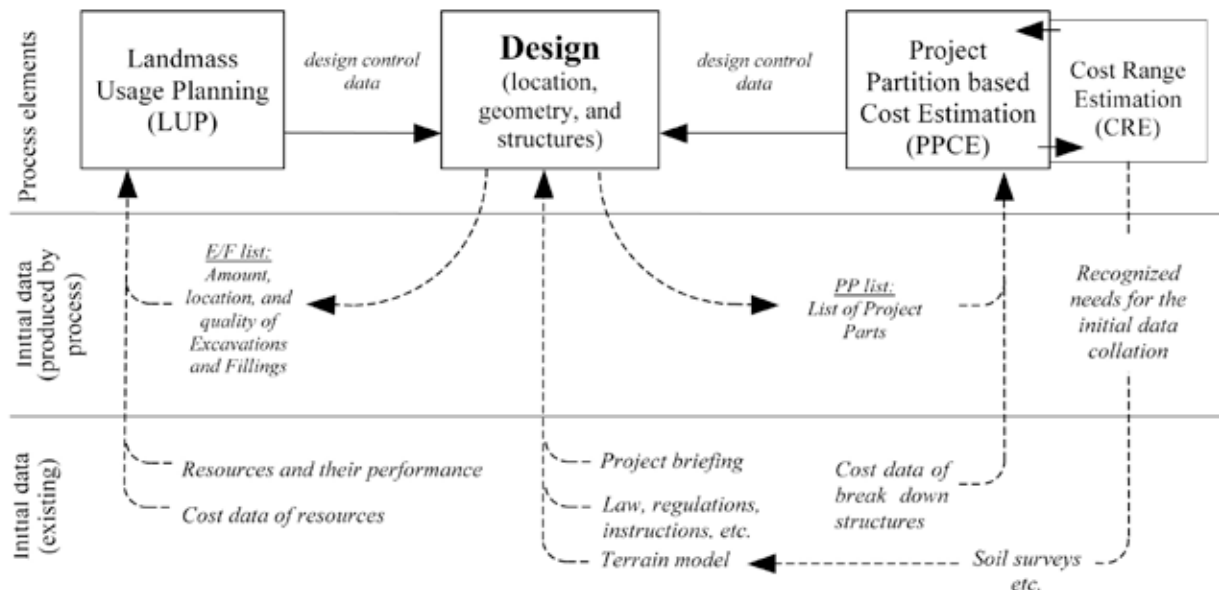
Process elements

Landmass Usage Planning (LUP)

design control data

Design (location, geometry, and structures)

design control data

Project Partition based Cost Estimation (PPCE)

Cost Range Estimation (CRE)

Initial data (produced by process)

E/F list: Amount, location, and quality of Excavations and Fillings

PP list: List of Project Parts

Recognized needs for the initial data collation

Initial data (existing)

Resources and their performance

Cost data of resources

Project briefing

Law, regulations, instructions, etc.

Terrain model

Cost data of break down structures

Soil surveys etc.